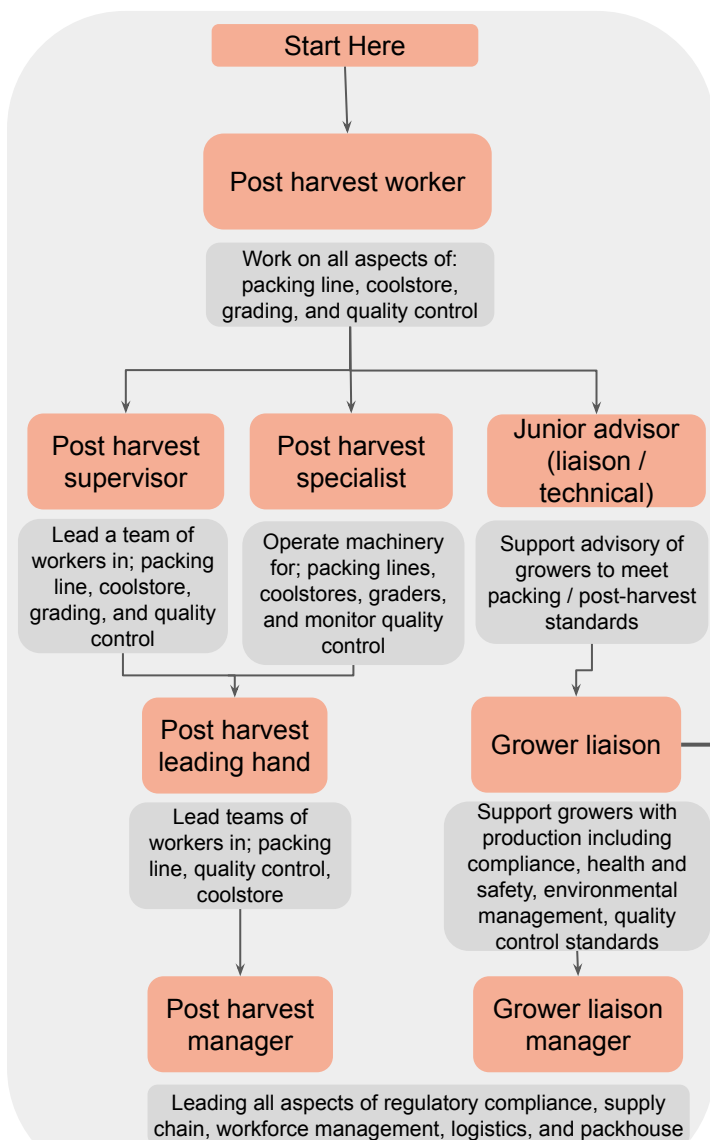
Start Here

Post harvest worker

Work on all aspects of: packing line, coolstore, grading, and quality control

Post harvest supervisor

Lead a team of workers in; packing line, coolstore, grading, and quality control

Post harvest specialist

Operate machinery for; packing lines, coolstores, graders, and monitor quality control

Junior advisor (liaison / technical)

Support advisory of growers to meet packing / post-harvest standards

Post harvest leading hand

Lead teams of workers in; packing line, quality control, coolstore

Grower liaison

Support growers with production including compliance, health and safety, environmental management, quality control standards

Post harvest manager

Grower liaison manager

Leading all aspects of regulatory compliance, supply chain, workforce management, logistics, and packhouse